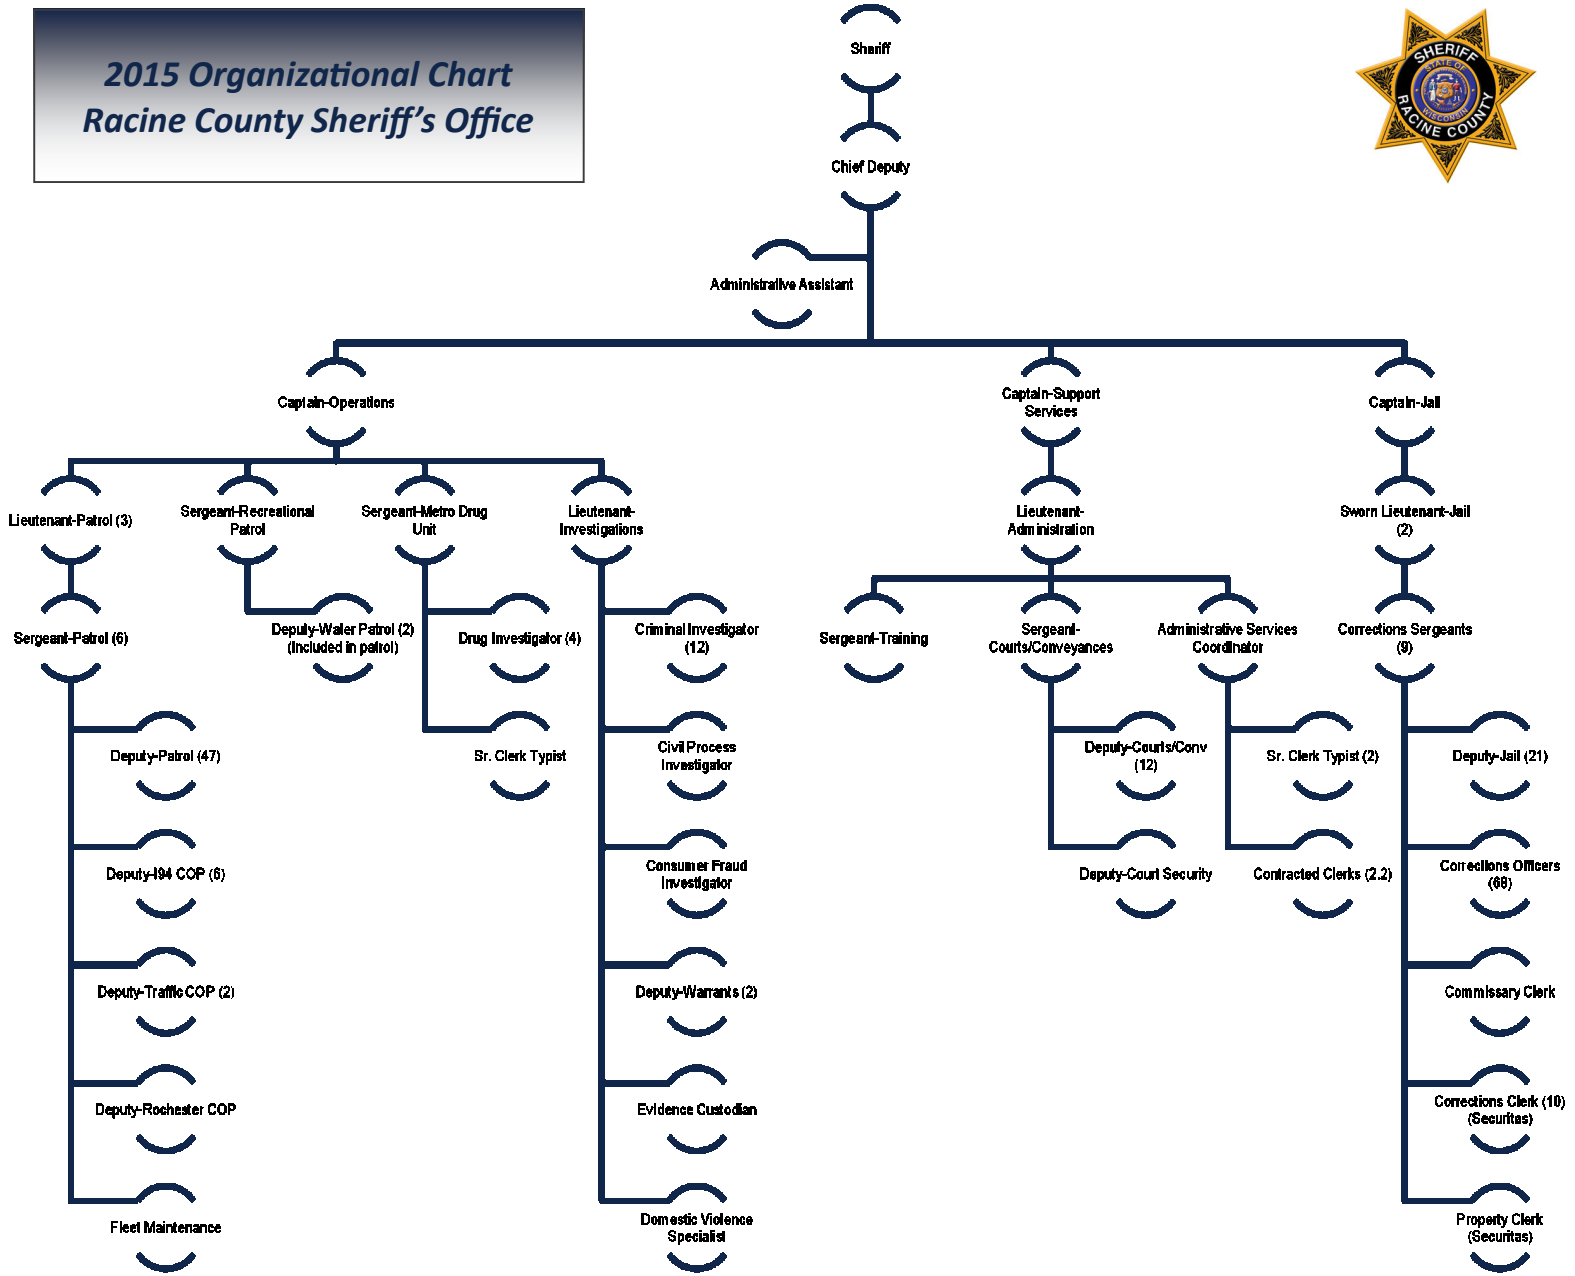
2015 Organizational Chart
Racine County Sheriff's Office

SHERIFF
STATE OF WISCONSIN
RACINE COUNTY

Sheriff

Chief Deputy

Administrative Assistant

Captain-Operations

Captain-Support Services

Captain-Jail

Lieutenant-Patrol (3)

Sergeant-Recreational Patrol

Sergeant-Metro Drug Unit

Lieutenant-Investigations

Lieutenant-Administration

Sworn Lieutenant-Jail (2)

Sergeant-Patrol (6)

Deputy-Water Patrol (2) (Included in patrol)

Drug Investigator (4)

Criminal Investigator (12)

Sergeant-Training

Sergeant-Courts/Conveyances

Administrative Services Coordinator

Corrections Sergeants (9)

Deputy-Patrol (47)

Sr. Clerk Typist

Civil Process Investigator

Deputy-Courts/Conv (12)

Sr. Clerk Typist (2)

Deputy-Jail (21)

Deputy-I94 COP (6)

Consumer Fraud Investigator

Deputy-Court Security

Contracted Clerks (2.2)

Corrections Officers (68)

Deputy-Traffic COP (2)

Deputy-Warrants (2)

Commissary Clerk

Deputy-Rochester COP

Evidence Custodian

Corrections Clerk (10) (Securitas)

Fleet Maintenance

Domestic Violence Specialist

Property Clerk (Securitas)